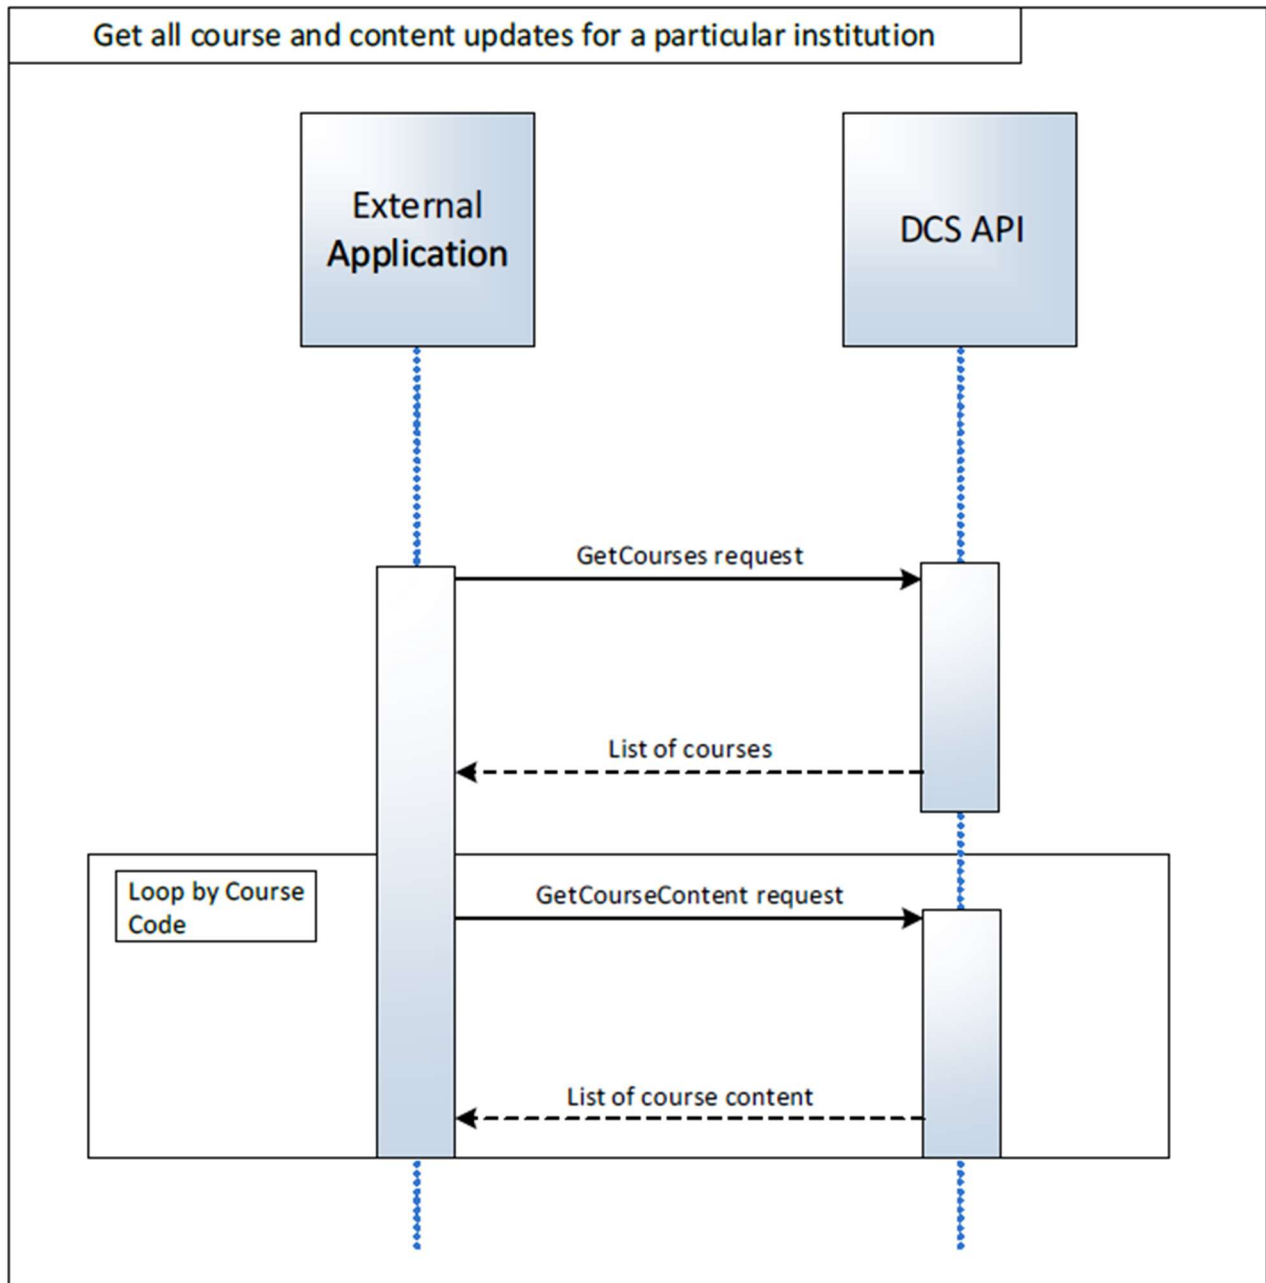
Get all course and content updates for a particular institution

External Application

DCS API

GetCourses request

List of courses

Loop by Course Code

GetCourseContent request

List of course content